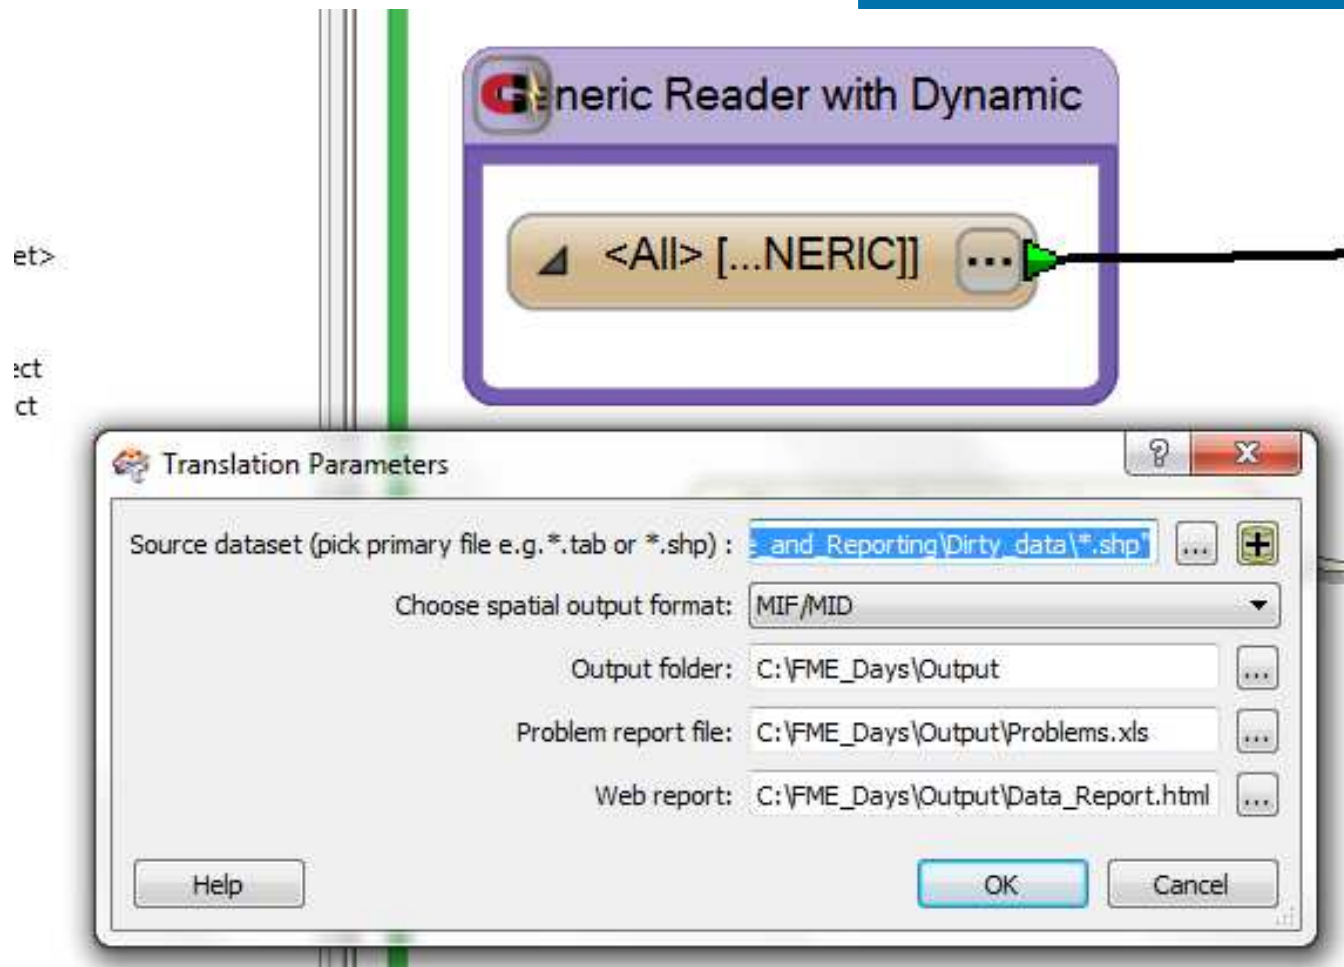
et>

ect
ct

eneric Reader with Dynamic

<All> [...NERIC]]

...

Translation Parameters

?

X

Source dataset (pick primary file e.g.*.tab or *.shp) : _and_Reporting\Dirty_data\*.shp"

...

Choose spatial output format: MIF/MID

Output folder: C:\FME_Days\Output

...

Problem report file: C:\FME_Days\Output\Problems.xls

...

Web report: C:\FME_Days\Output\Data_Report.html

...

Help

OK

Cancel